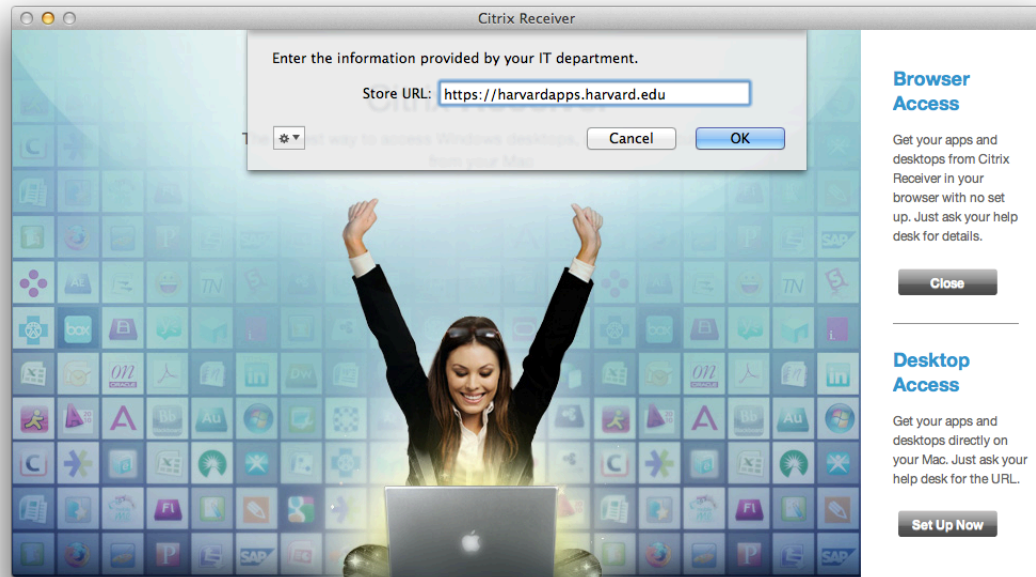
Citrix Receiver

Enter the information provided by your IT department.

Store URL: https://harvardapps.harvard.edu

Cancel OK

The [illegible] way to access Windows desktops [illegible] from your Mac

Browser Access

Get your apps and desktops from Citrix Receiver in your browser with no set up. Just ask your help desk for details.

Close

Desktop Access

Get your apps and desktops directly on your Mac. Just ask your help desk for the URL.

Set Up Now